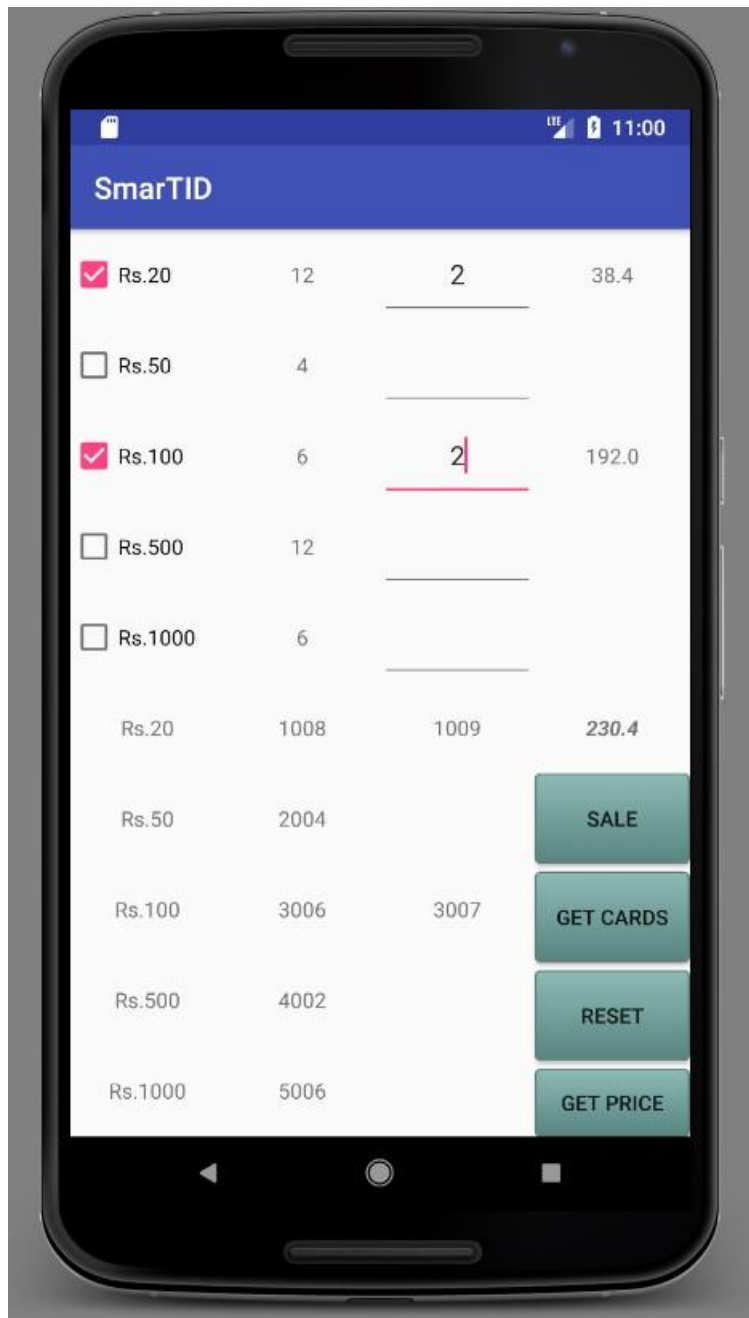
LTE 11:00

SmarTID

| | | | |
|---|---|---|---|
| Rs.20 | 12 | 2 | 38.4 |
| Rs.50 | 4 | | |
| Rs.100 | 6 | 2 | 192.0 |
| Rs.500 | 12 | | |
| Rs.1000 | 6 | | |
| Rs.20 | 1008 | 1009 | 230.4 |
| Rs.50 | 2004 | | SALE |
| Rs.100 | 3006 | 3007 | GET CARDS |
| Rs.500 | 4002 | | RESET |
| Rs.1000 | 5006 | | GET PRICE |